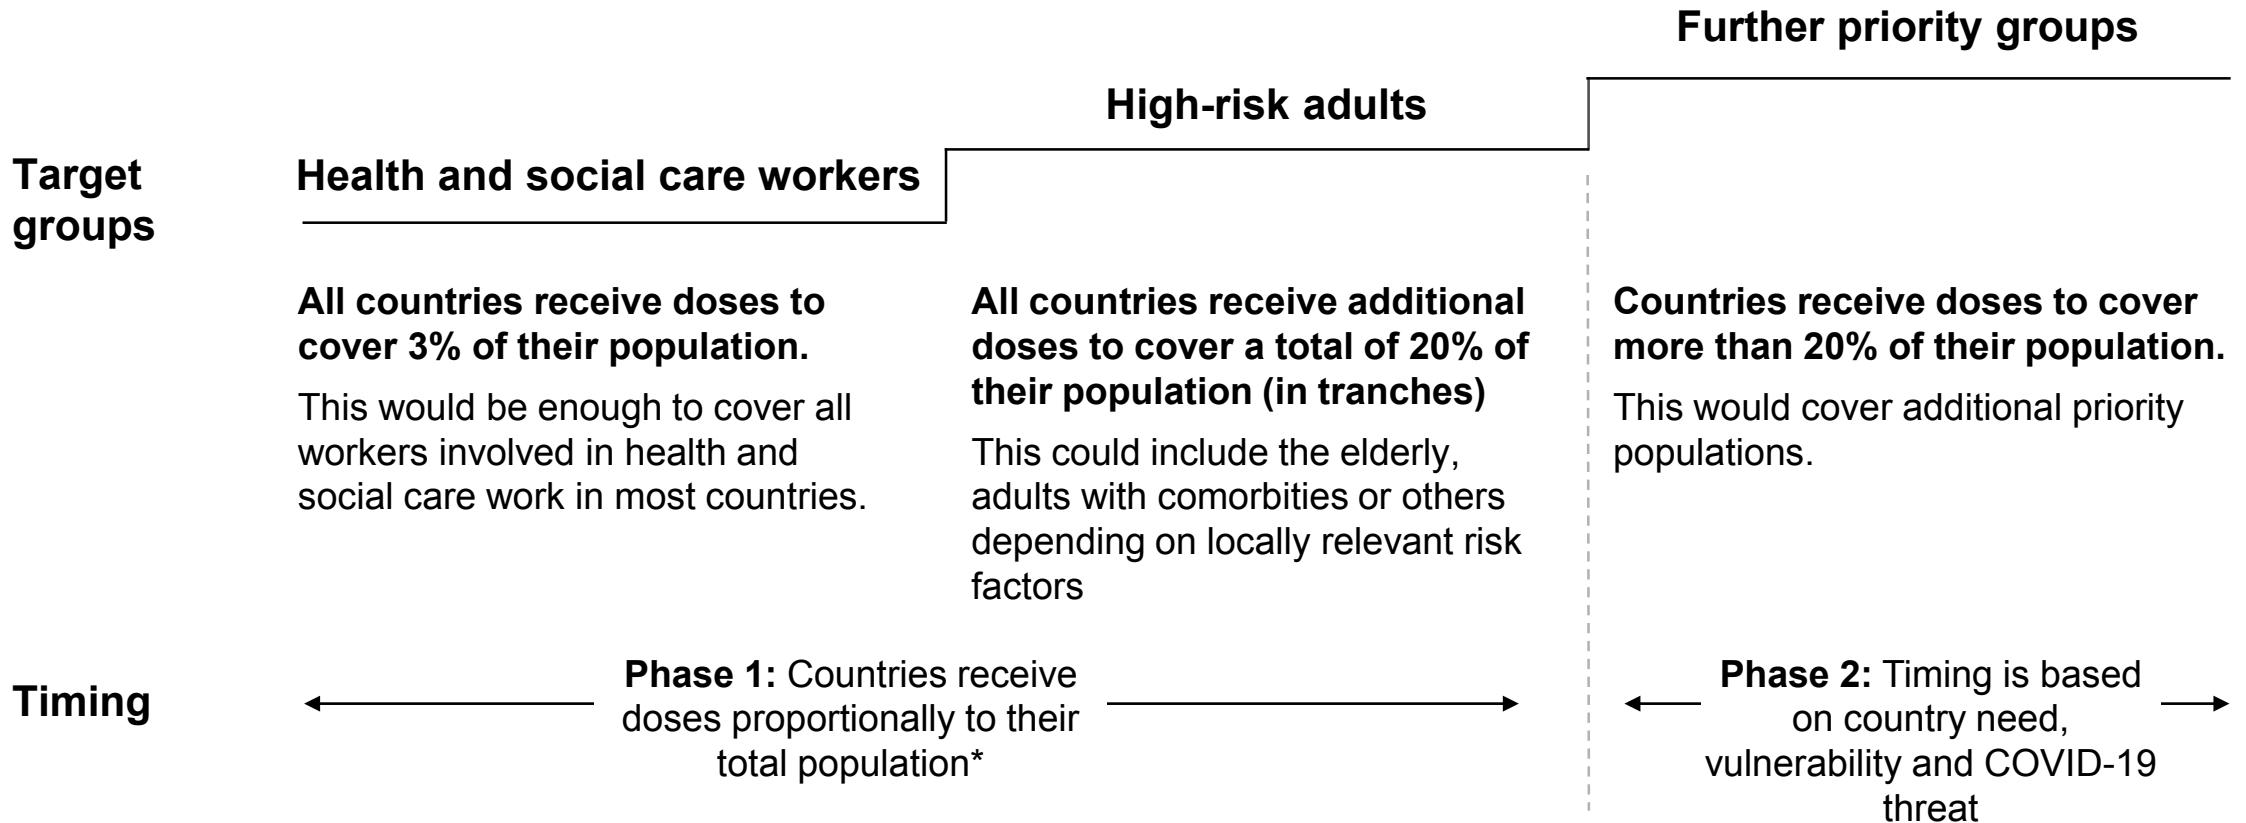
Further priority groups

High-risk adults

Target groups

Health and social care workers

All countries receive doses to cover 3% of their population.

This would be enough to cover all workers involved in health and social care work in most countries.

All countries receive additional doses to cover a total of 20% of their population (in tranches)

This could include the elderly, adults with comorbities or others depending on locally relevant risk factors

Countries receive doses to cover more than 20% of their population.

This would cover additional priority populations.

Timing

Phase 1: Countries receive doses proportionally to their total population*

Phase 2: Timing is based on country need, vulnerability and COVID-19 threat